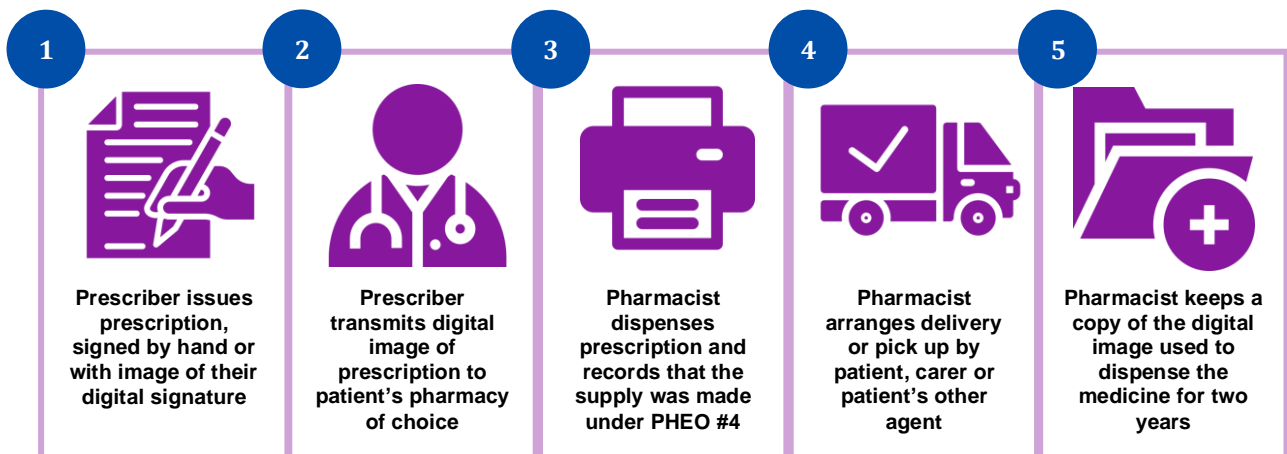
1

Prescriber issues prescription, signed by hand or with image of their digital signature

2

Prescriber transmits digital image of prescription to patient's pharmacy of choice

3

Pharmacist dispenses prescription and records that the supply was made under PHEO #4

4

Pharmacist arranges delivery or pick up by patient, carer or patient's other agent

5

Pharmacist keeps a copy of the digital image used to dispense the medicine for two years